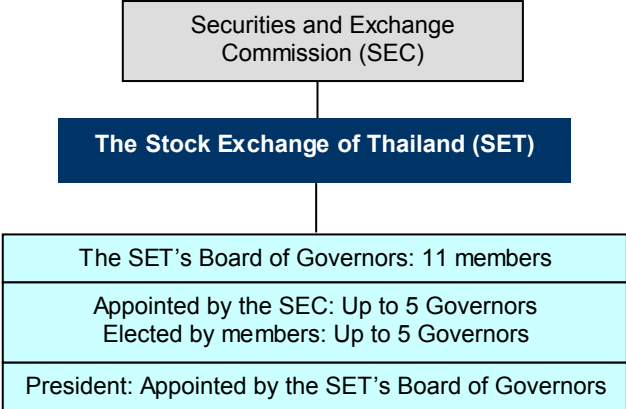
Securities and Exchange Commission (SEC)

The Stock Exchange of Thailand (SET)

The SET’s Board of Governors: 11 members

Appointed by the SEC: Up to 5 Governors
Elected by members: Up to 5 Governors

President: Appointed by the SET’s Board of Governors